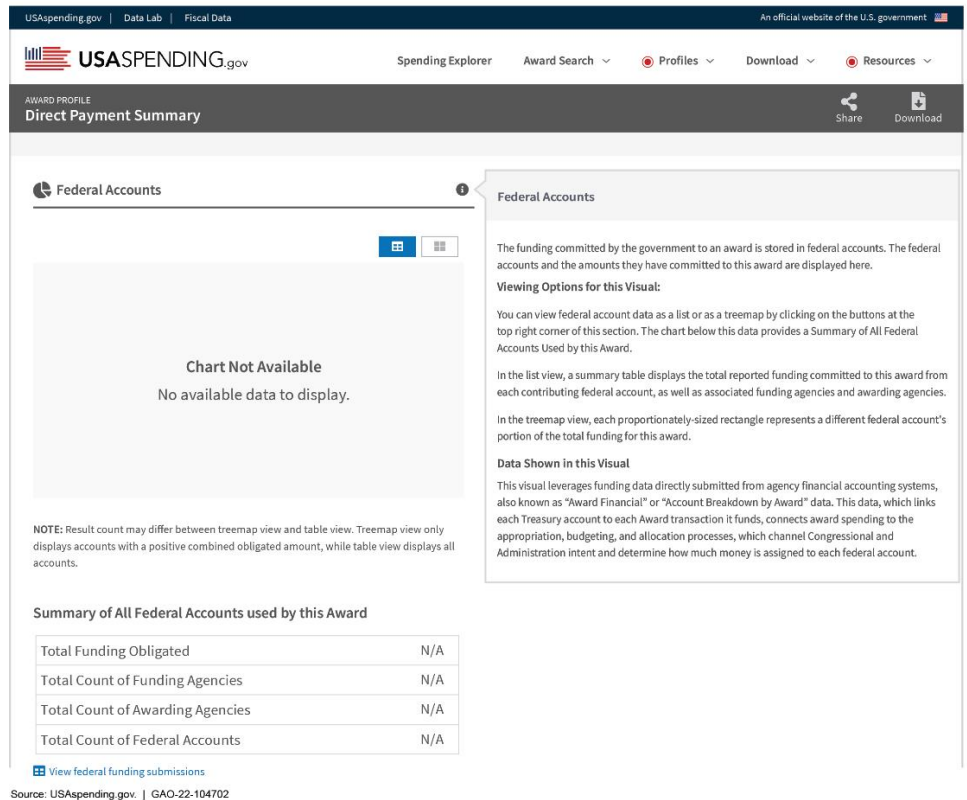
USAspending.gov | Data Lab | Fiscal Data

An official website of the U.S. government

USASPENDING.gov

Spending Explorer Award Search Profiles Download Resources

AWARD PROFILE
Direct Payment Summary

Share Download

Federal Accounts

Chart Not Available
No available data to display.

NOTE: Result count may differ between treemap view and table view. Treemap view only displays accounts with a positive combined obligated amount, while table view displays all accounts.

Federal Accounts

The funding committed by the government to an award is stored in federal accounts. The federal accounts and the amounts they have committed to this award are displayed here.

Viewing Options for this Visual:

You can view federal account data as a list or as a treemap by clicking on the buttons at the top right corner of this section. The chart below this data provides a Summary of All Federal Accounts Used by this Award.

In the list view, a summary table displays the total reported funding committed to this award from each contributing federal account, as well as associated funding agencies and awarding agencies.

In the treemap view, each proportionately-sized rectangle represents a different federal account's portion of the total funding for this award.

Data Shown in this Visual

This visual leverages funding data directly submitted from agency financial accounting systems, also known as "Award Financial" or "Account Breakdown by Award" data. This data, which links each Treasury account to each Award transaction it funds, connects award spending to the appropriation, budgeting, and allocation processes, which channel Congressional and Administration intent and determine how much money is assigned to each federal account.

Summary of All Federal Accounts used by this Award

| | |
|---|---|
| Total Funding Obligated | N/A |
| Total Count of Funding Agencies | N/A |
| Total Count of Awarding Agencies | N/A |
| Total Count of Federal Accounts | N/A |

View federal funding submissions

Source: USAspending.gov. | GAO-22-104702